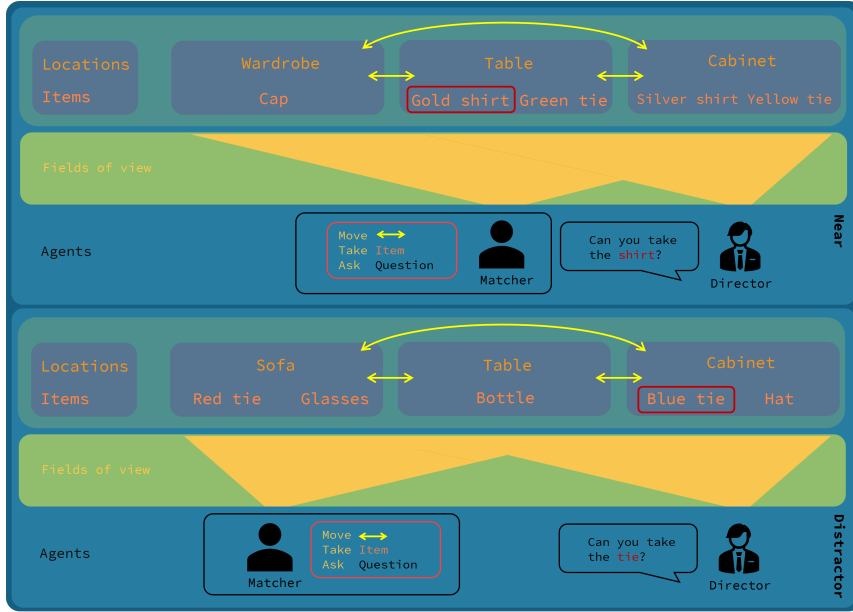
Locations
Items

Wardrobe
Cap

Table
Gold shirt Green tie

Cabinet
Silver shirt Yellow tie

Fields of view

Agents

Move
Take Item
Ask Question

Matcher

Can you take the shirt?

Director

Near

Locations
Items

Sofa
Red tie Glasses

Table
Bottle

Cabinet
Blue tie Hat

Fields of view

Agents

Matcher

Move
Take Item
Ask Question

Can you take the tie?

Director

Distractor